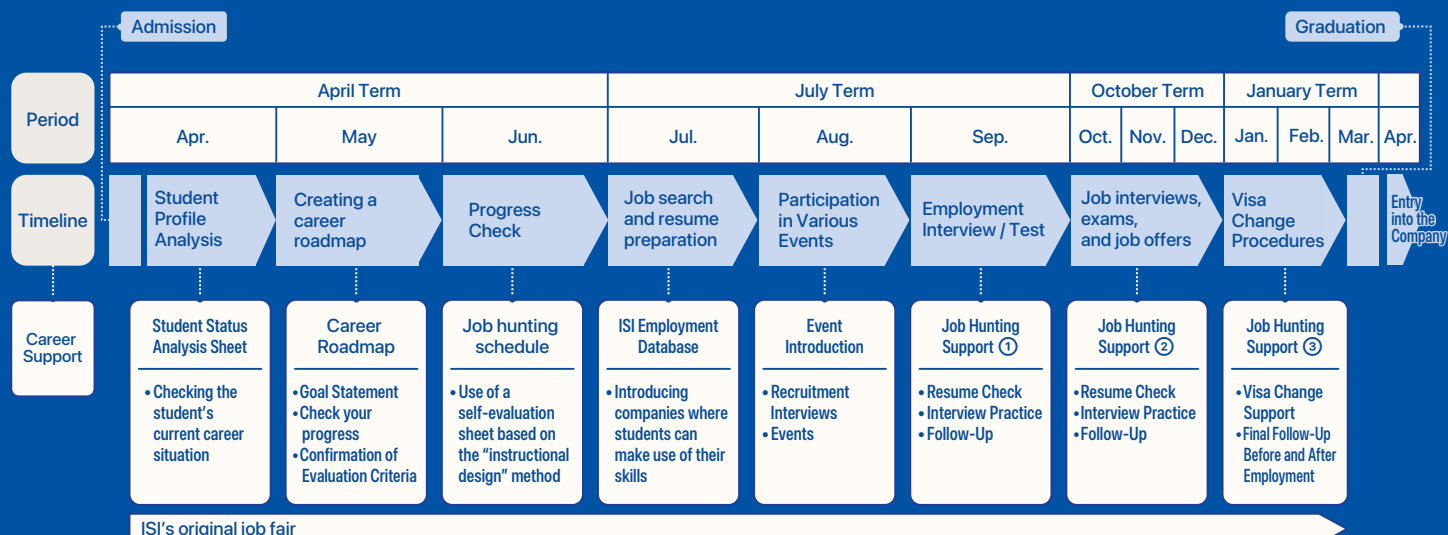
Admission

Graduation

| Period | April Term | | | July Term | | | October Term | | | January Term | | | |
|---|---|---|---|---|---|---|---|---|---|---|---|---|---|
| | Apr. | May | Jun. | Jul. | Aug. | Sep. | Oct. | Nov. | Dec. | Jan. | Feb. | Mar. | Apr. |

Timeline

Student Profile Analysis

Creating a career roadmap

Progress Check

Job search and resume preparation

Participation in Various Events

Employment Interview / Test

Job interviews, exams, and job offers

Visa Change Procedures

Entry into the Company

Career Support

Student Status Analysis Sheet
• Checking the student's current career situation

Career Roadmap
• Goal Statement
• Check your progress
• Confirmation of Evaluation Criteria

Job hunting schedule
• Use of a self-evaluation sheet based on the "instructional design" method

ISI Employment Database
• Introducing companies where students can make use of their skills

Event Introduction
• Recruitment Interviews
• Events

Job Hunting Support ①
• Resume Check
• Interview Practice
• Follow-Up

Job Hunting Support ②
• Resume Check
• Interview Practice
• Follow-Up

Job Hunting Support ③
• Visa Change Support
• Final Follow-Up Before and After Employment

ISI's original job fair